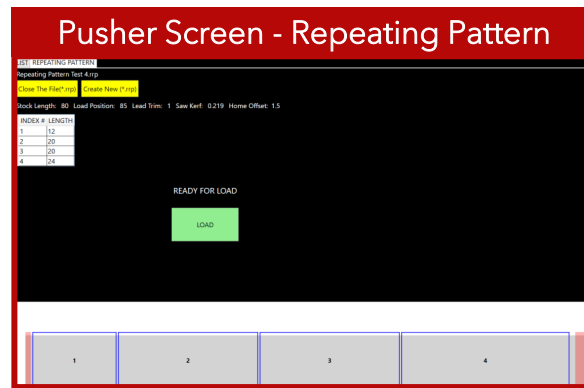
Pusher Screen - Repeating Pattern

LIST REPEATING PATTERN

Repeating Pattern Test 4.rrp

Close The File(*.rrp) Create New (*.rrp)

Stock Length: 80 Load Position: 85 Lead Trim: 1 Saw Kerf: 0.219 Home Offset: 1.5

| INDEX # | LENGTH |
|---|---|
| 1 | 12 |
| 2 | 20 |
| 3 | 20 |
| 4 | 24 |

READY FOR LOAD

LOAD

1 2 3 4